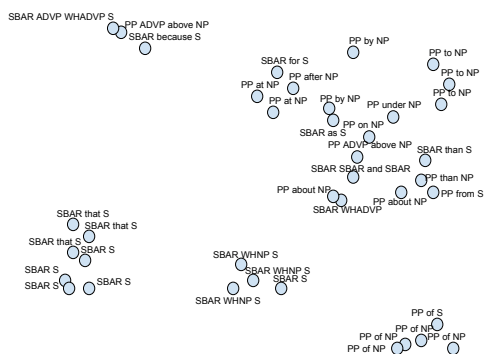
SBAR ADVP WHADVP S
PP ADVP above NP
SBAR because S

PP by NP
PP to NP
PP to NP
PP to NP
SBAR for S
PP after NP
PP at NP
PP at NP
PP by NP
PP under NP
PP on NP
SBAR as S
PP ADVP above NP
SBAR than S
SBAR SBAR and SBAR
PP than NP
PP about NP
PP from S
PP about NP
SBAR WHADVP

SBAR that S
SBAR that S
SBAR that S
SBAR S
SBAR S
SBAR S
SBAR S

SBAR WHNP S
SBAR WHNP S
SBAR S
SBAR WHNP S

PP of S
PP of NP
PP of NP
PP of NP
PP of NP